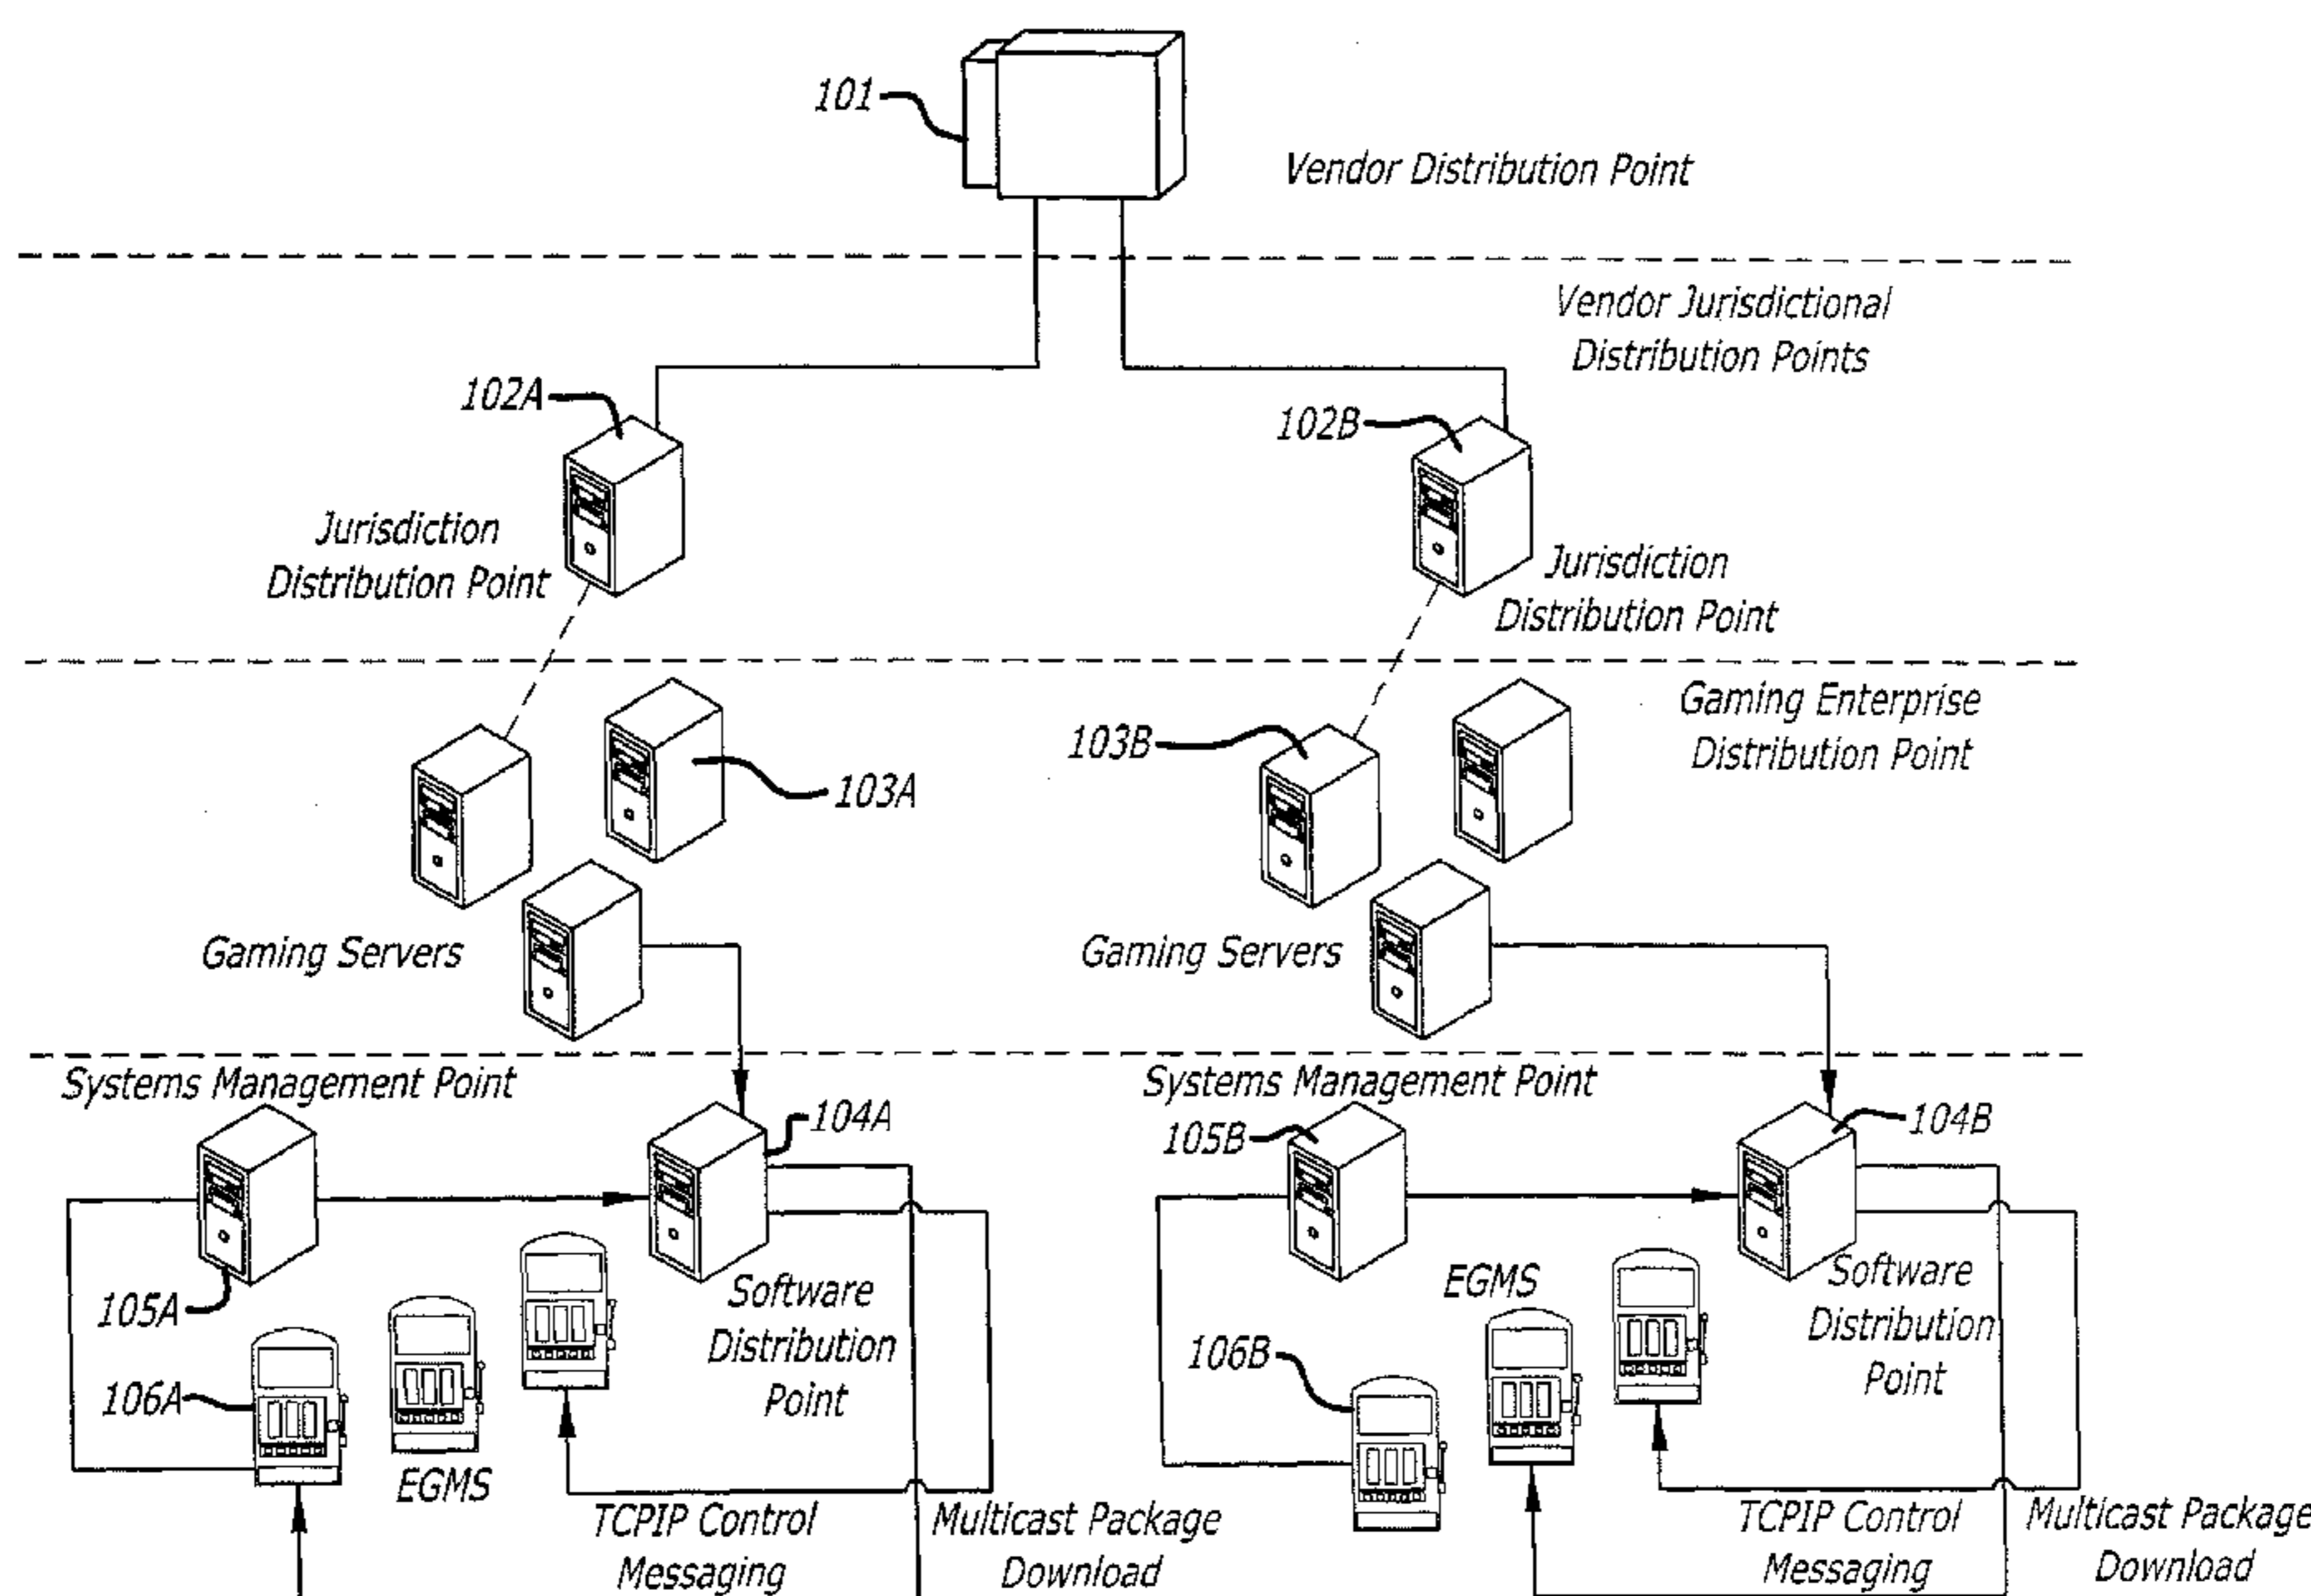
101

Vendor Distribution Point

Vendor Jurisdictional Distribution Points

102A

102B

Jurisdiction Distribution Point

Jurisdiction Distribution Point

Gaming Enterprise Distribution Point

103B

103A

Gaming Servers

Gaming Servers

Systems Management Point

Systems Management Point

104A

105B

104B

105A

Software Distribution Point

EGMS

Software Distribution Point

106A

106B

EGMS

TCPIP Control Messaging

Multicast Package Download

TCPIP Control Messaging

Multicast Package Download